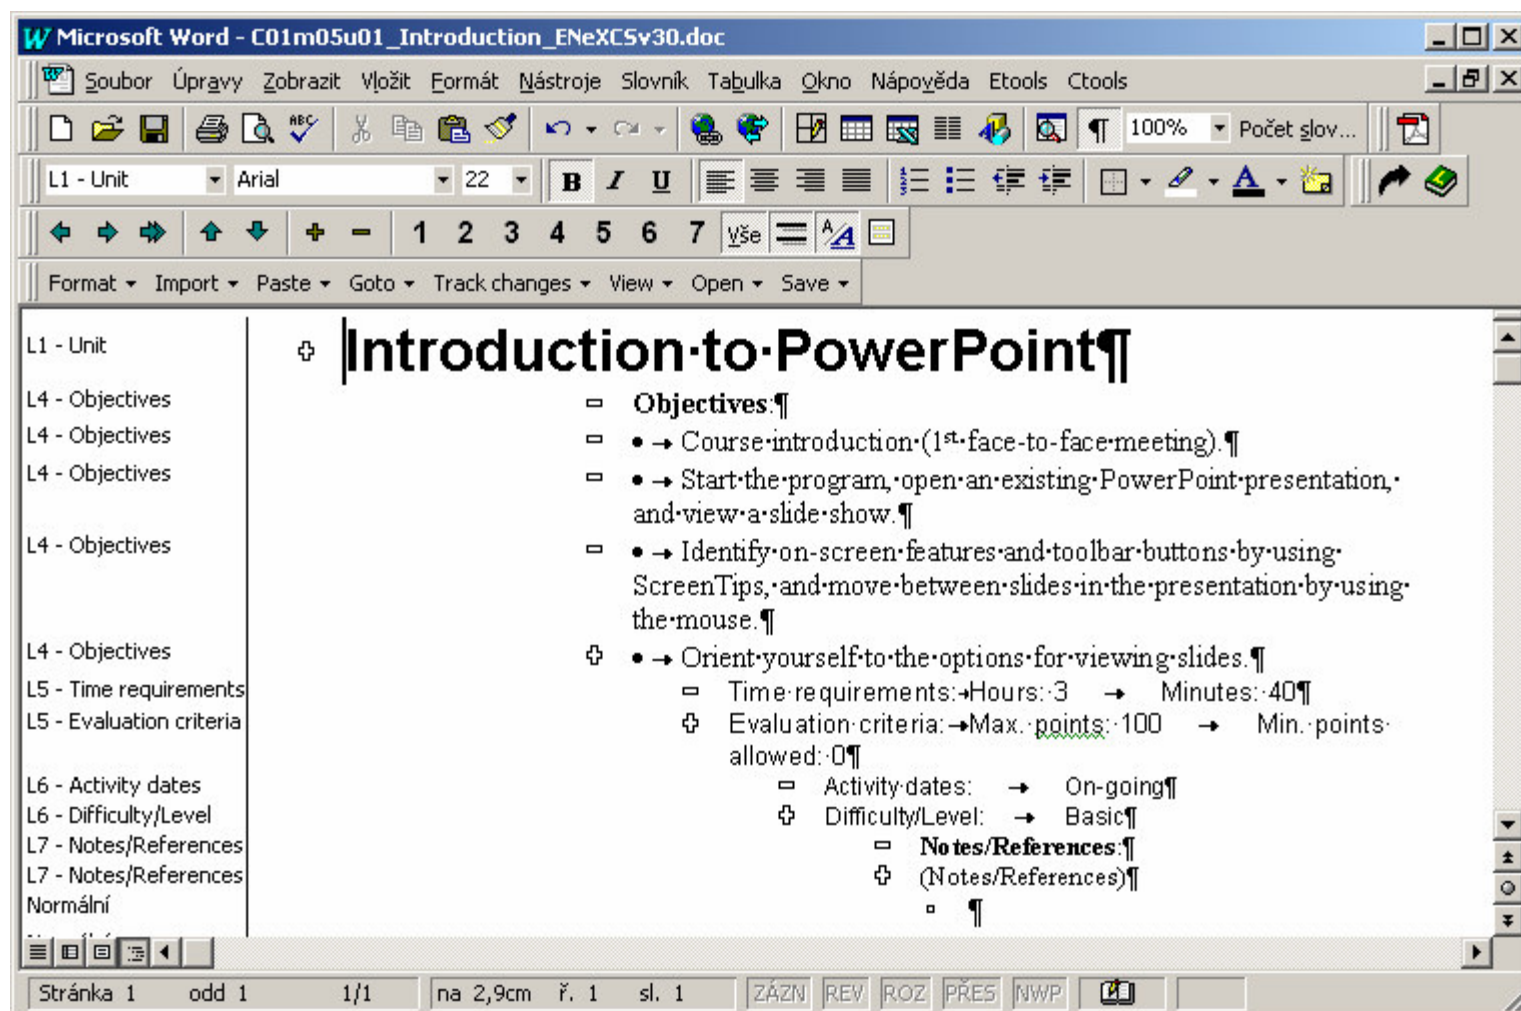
Microsoft Word - C01m05u01_Introduction_ENeXCSv30.doc

Soubor Úpravy Zobrazit Vložit Formát Nástroje Slovník Tabulka Okno Nápověda Etools Ctools

100% Počet slov...

L1 - Unit Arial 22

1 2 3 4 5 6 7 Vše

Format Import Paste Goto Track changes View Open Save

L1 - Unit
L4 - Objectives
L4 - Objectives
L4 - Objectives
L4 - Objectives
L4 - Objectives
L5 - Time requirements
L5 - Evaluation criteria
L6 - Activity dates
L6 - Difficulty/Level
L7 - Notes/References
L7 - Notes/References
Normální

Introduction·to·PowerPoint¶

Objectives:¶

• → Course·introduction·(1st·face-to-face·meeting).¶

• → Start·the·program,·open·an·existing·PowerPoint·presentation,·and·view·a·slide·show.¶

• → Identify·on-screen·features·and·toolbar·buttons·by·using·ScreenTips,·and·move·between·slides·in·the·presentation·by·using·the·mouse.¶

• → Orient·yourself·to·the·options·for·viewing·slides.¶

Time·requirements:→Hours:·3 → Minutes:·40¶

Evaluation·criteria:→Max.·points:·100 → Min.·points·allowed:·0¶

Activity·dates: → On-going¶

Difficulty/Level: → Basic¶

Notes/References:¶

(Notes/References)¶

¶

Stránka 1 odd 1 1/1 na 2,9cm ř. 1 sl. 1 ZÁZN REV ROZ PŘES NWP